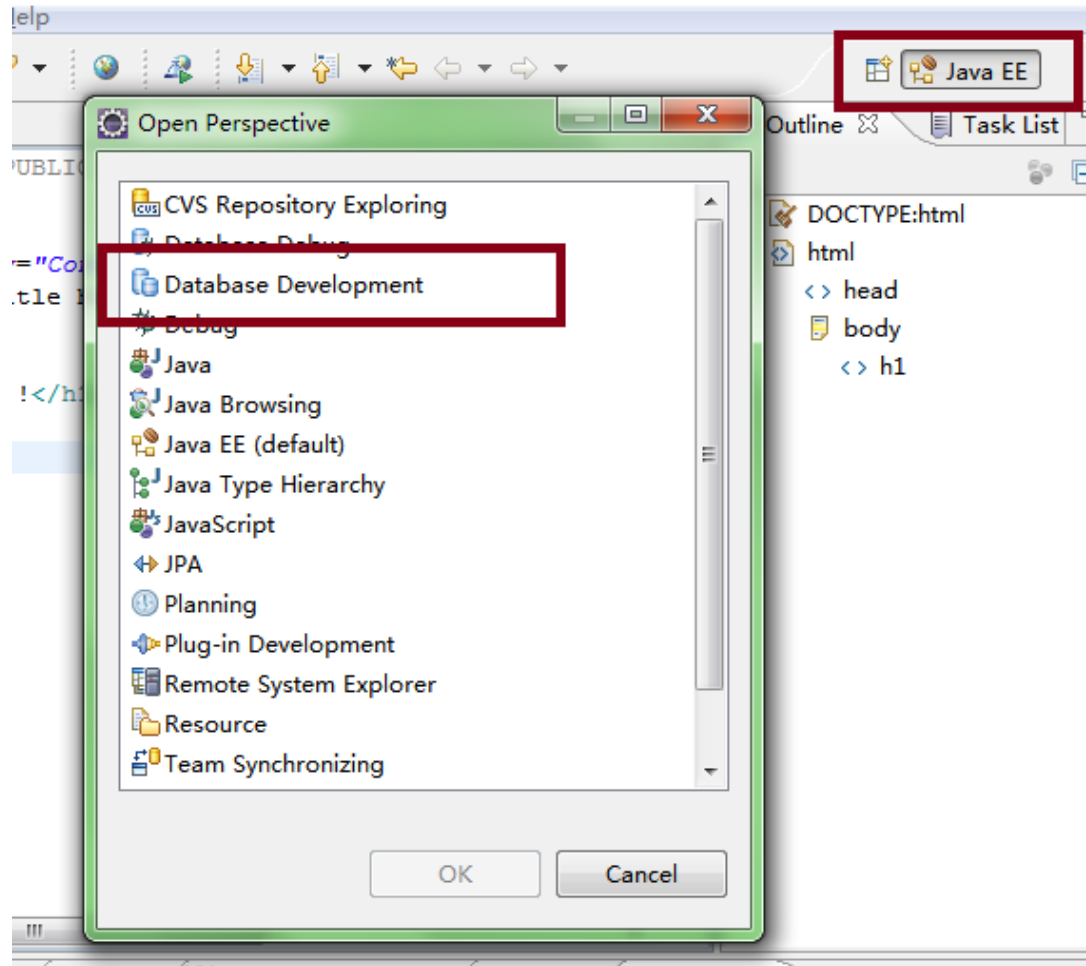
Help

Java EE

Open Perspective

CVS Repository Exploring
Database Debug
Database Development
Debug
Java
Java Browsing
Java EE (default)
Java Type Hierarchy
JavaScript
JPA
Planning
Plug-in Development
Remote System Explorer
Resource
Team Synchronizing

OK
Cancel

Outline
Task List

DOCTYPE:html
html
head
body
h1

PUBLIC
="Co
tle
!</h